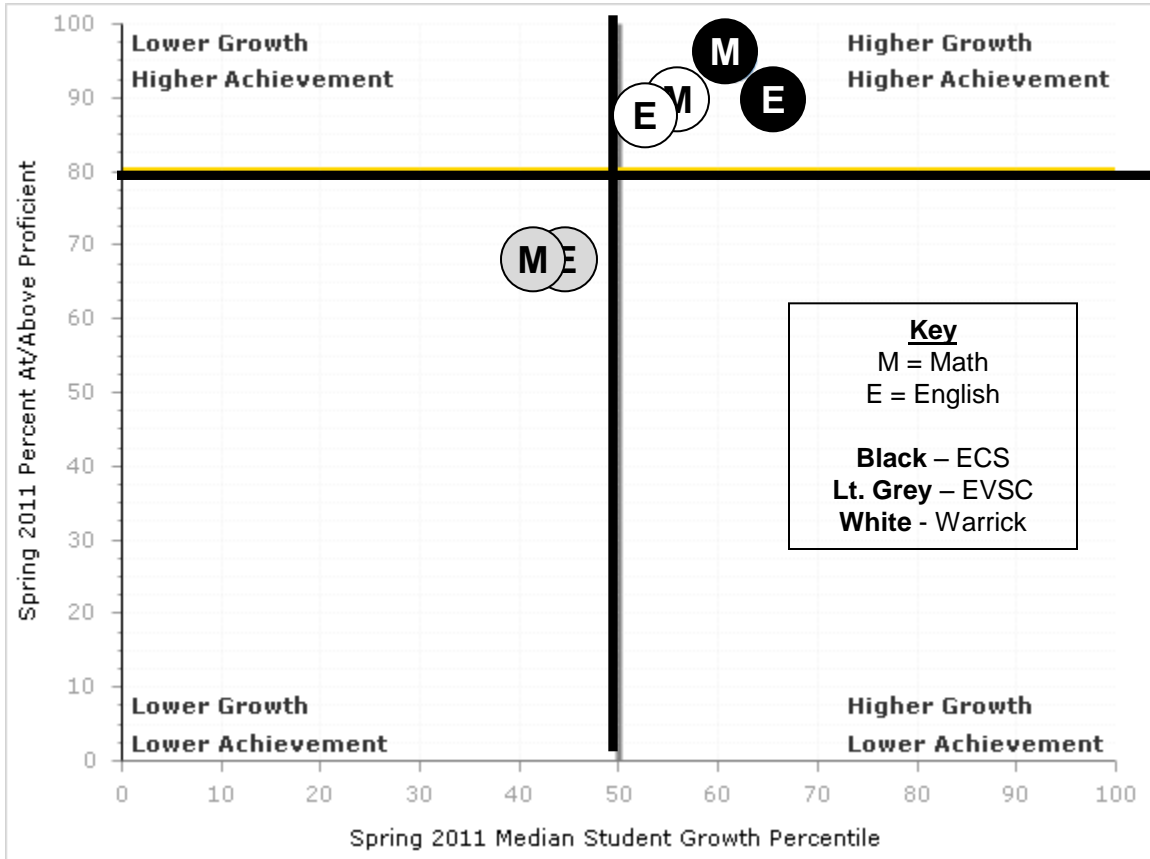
Lower Growth
Higher Achievement

Higher Growth
Higher Achievement

M
E
M
E
M
E

Key
M = Math
E = English

Black – ECS
Lt. Grey – EVSC
White - Warrick

Lower Growth
Lower Achievement

Higher Growth
Lower Achievement

Spring 2011 Percent At/Above Proficient

100
90
80
70
60
50
40
30
20
10
0

0 10 20 30 40 50 60 70 80 90 100

Spring 2011 Median Student Growth Percentile